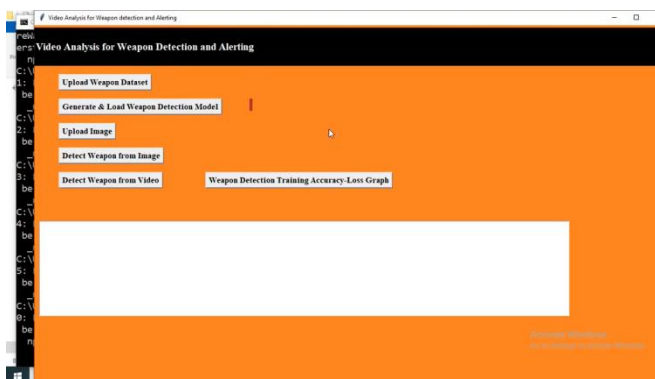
Video Analysis for Weapon detection and Alerting

Video Analysis for Weapon Detection and Alerting

Upload Weapon Dataset

Generate & Load Weapon Detection Model

Upload Image

Detect Weapon from Image

Detect Weapon from Video

Weapon Detection Training Accuracy-Loss Graph

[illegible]